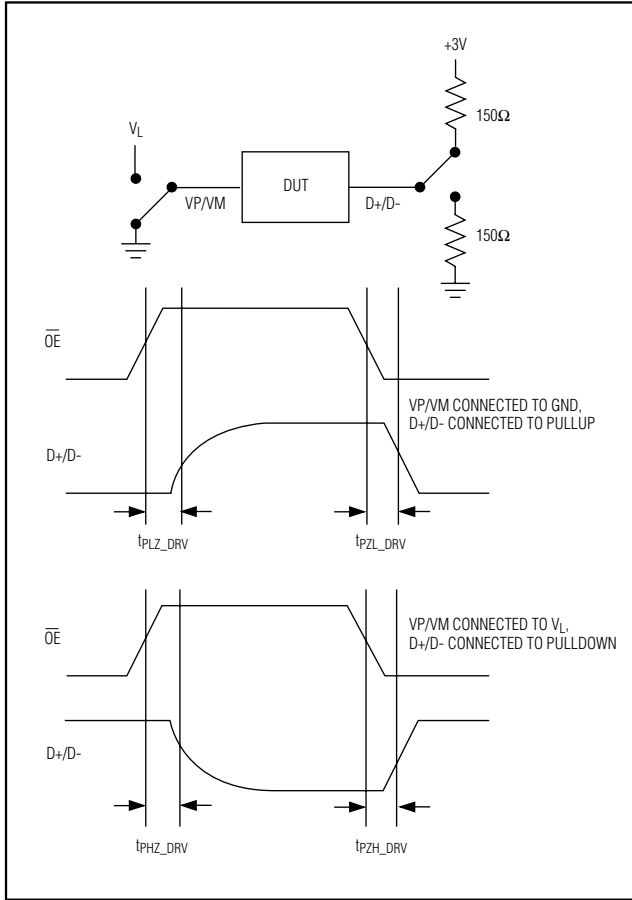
+3V

$150\Omega$

$V_L$

DUT

VP/VM

D+/D-

$150\Omega$

$\overline{OE}$

VP/VM CONNECTED TO GND, D+/D- CONNECTED TO PULLUP

D+/D-

$t_{PLZ\_DRV}$

$t_{PZL\_DRV}$

$\overline{OE}$

VP/VM CONNECTED TO $V_L$, D+/D- CONNECTED TO PULLDOWN

D+/D-

$t_{PHZ\_DRV}$

$t_{PZH\_DRV}$